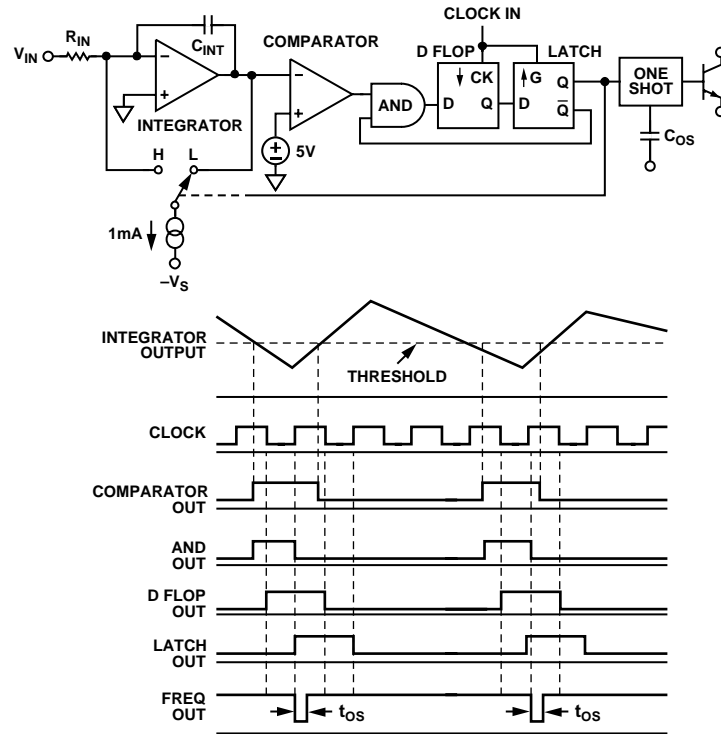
$V_{IN}$ $R_{IN}$ $C_{INT}$ COMPARATOR CLOCK IN D FLOP LATCH
–
+
INTEGRATOR
–
+
5V
AND
D CK Q
G D Q $\overline{Q}$
ONE SHOT
$C_{OS}$
H L
1mA
$-V_S$

INTEGRATOR OUTPUT
THRESHOLD
CLOCK
COMPARATOR OUT
AND OUT
D FLOP OUT
LATCH OUT
FREQ OUT
$t_{OS}$
$t_{OS}$